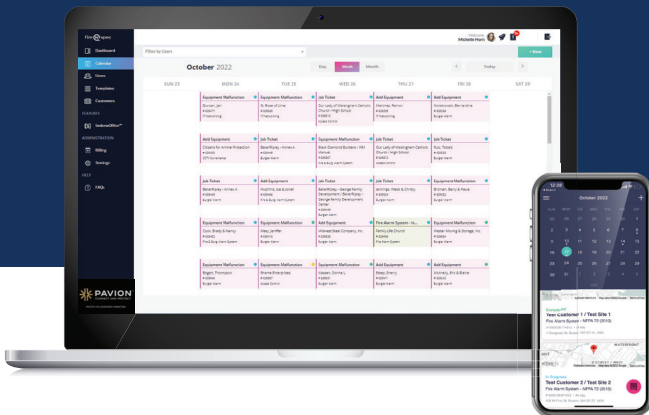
Dashboard
Calendar
Users
Templates
Customers
FEATURES
InspectAlert
ADMINISTRATION
Billing
Settings
HELP
FAQs

PAVION

Filter by Users
October 2022
Day Week Month
Today
+ New
Michelle Horn

SUN 23 MON 24 TUE 25 WED 26 THU 27 FRI 28 SAT 29

Equipment Malfunction
Equipment Malfunction
Job Ticket
Add Equipment
Add Equipment

Add Equipment
Add Equipment
Equipment Malfunction
Job Ticket
Job Ticket

Job Ticket
Add Equipment
Job Ticket
Add Equipment
Equipment Malfunction

Equipment Malfunction
Add Equipment
Add Equipment
Fire Alarm System - In...
Equipment Malfunction

Add Equipment
Equipment Malfunction
Equipment Malfunction
Add Equipment
Equipment Malfunction

12:30
October 2022
30 31
Test Customer 1 / Test Site 1
Test Customer 2 / Test Site 2